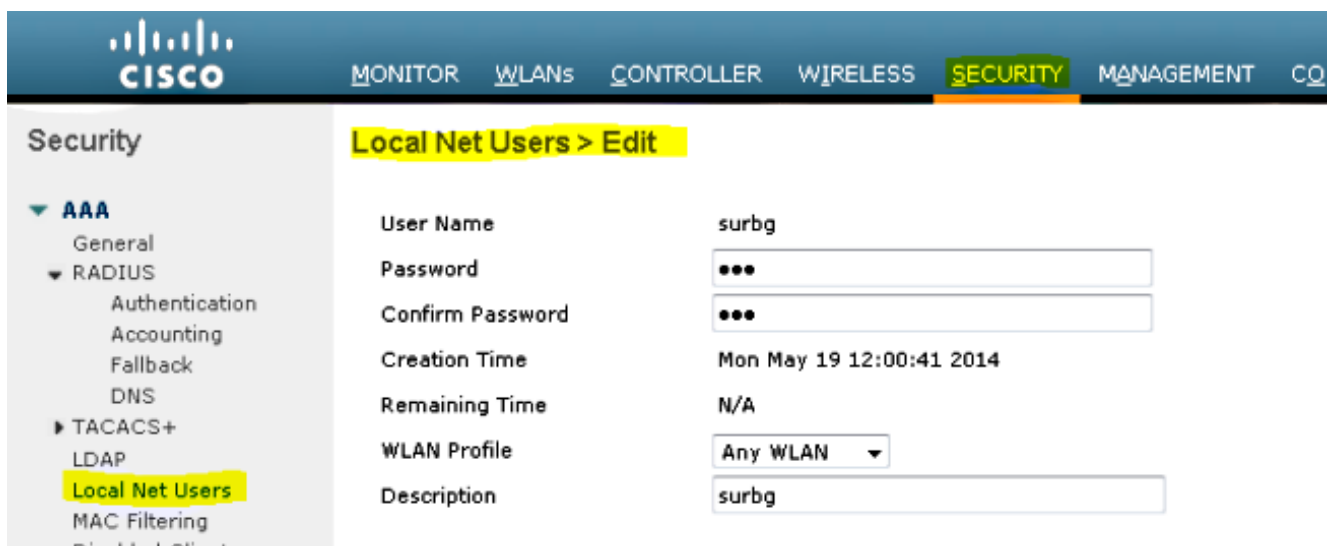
cisco

MONITOR WLANs CONTROLLER WIRELESS SECURITY MANAGEMENT CO

Security

▼ AAA
General
▼ RADIUS
Authentication
Accounting
Fallback
DNS
▶ TACACS+
LDAP
Local Net Users
MAC Filtering
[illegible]

Local Net Users > Edit

| | |
|---|---|
| User Name | surbg |
| Password | ••• |
| Confirm Password | ••• |
| Creation Time | Mon May 19 12:00:41 2014 |
| Remaining Time | N/A |
| WLAN Profile | Any WLAN |
| Description | surbg |